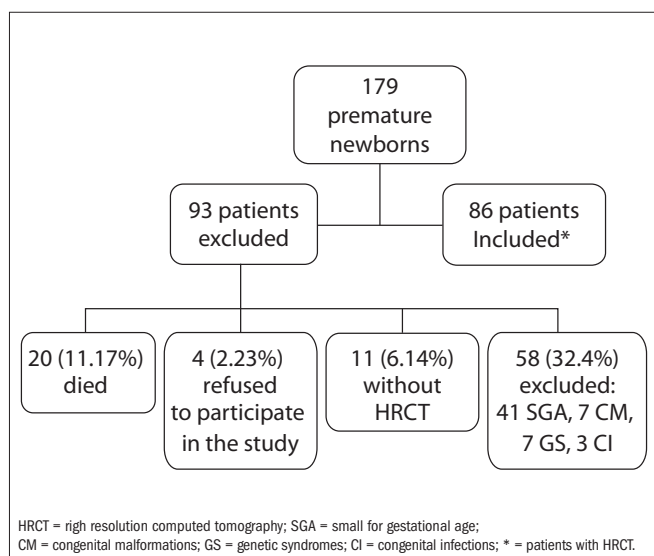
179 premature newborns

93 patients excluded

86 patients Included*

20 (11.17%) died

4 (2.23%) refused to participate in the study

11 (6.14%) without HRCT

58 (32.4%) excluded: 41 SGA, 7 CM, 7 GS, 3 CI

HRCT = righ resolution computed tomography; SGA = small for gestational age; CM = congenital malformations; GS = genetic syndromes; CI = congenital infections; * = patients with HRCT.